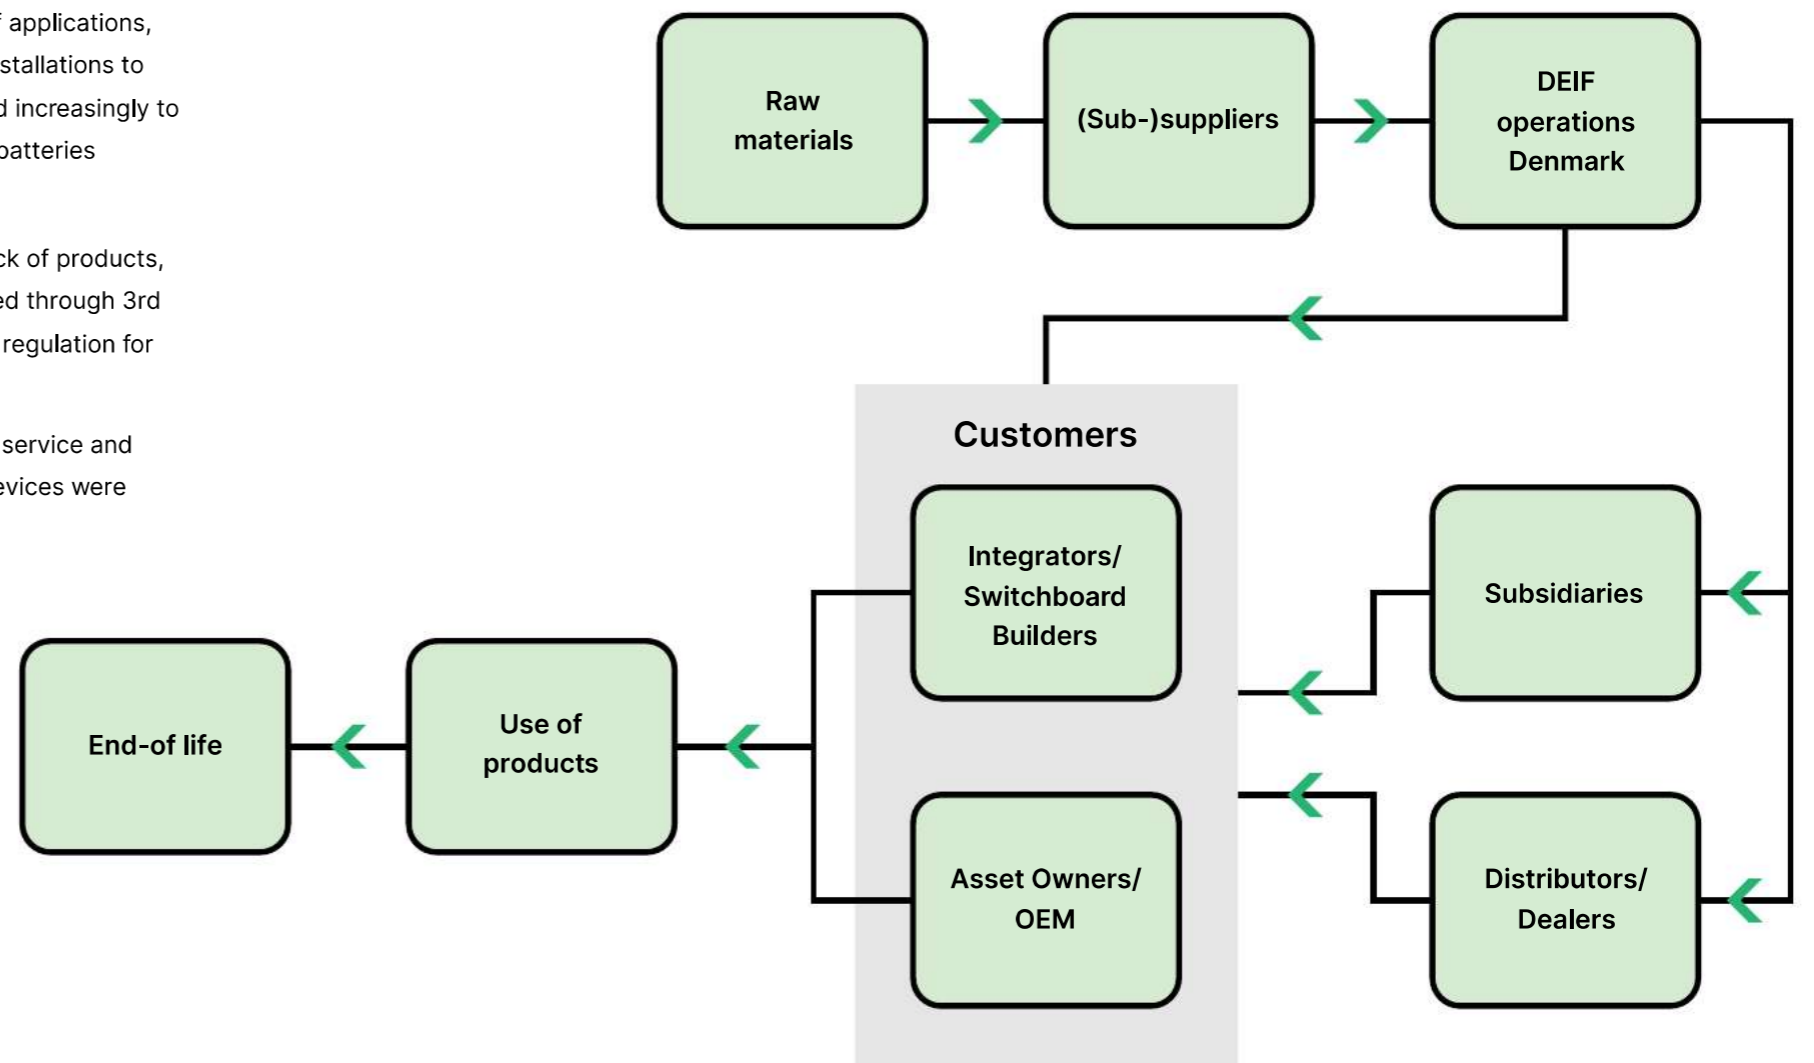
f applications, stallations to d increasingly to batteries

ck of products, ed through 3rd regulation for

service and evices were

Raw materials

(Sub-)suppliers

DEIF operations Denmark

Customers

Integrators/ Switchboard Builders

Subsidiaries

End-of life

Use of products

Asset Owners/ OEM

Distributors/ Dealers